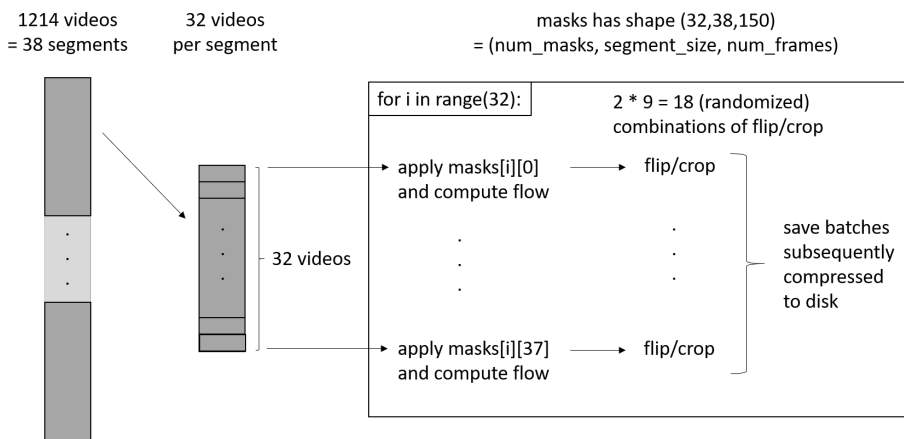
1214 videos
= 38 segments

32 videos
per segment

masks has shape (32,38,150)
= (num_masks, segment_size, num_frames)

for i in range(32):

2 * 9 = 18 (randomized)
combinations of flip/crop

apply masks[i][0]
and compute flow

flip/crop

32 videos

save batches subsequently compressed to disk

apply masks[i][37]
and compute flow

flip/crop